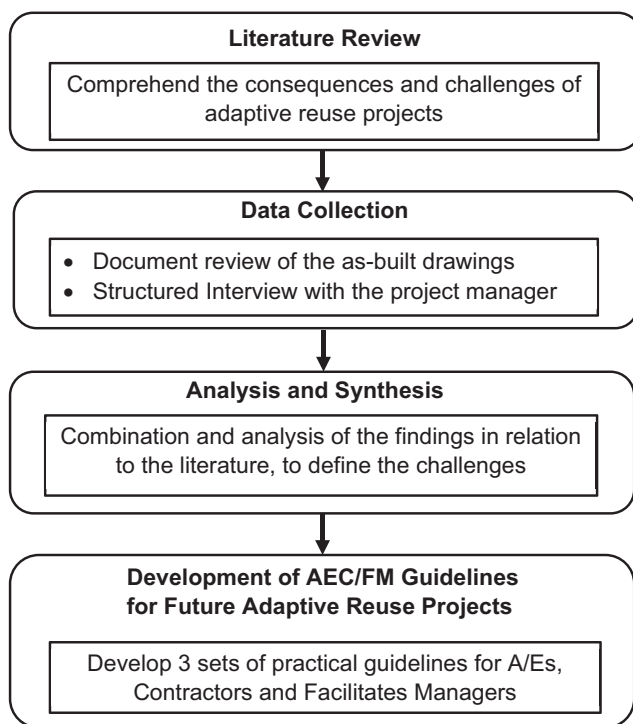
Literature Review

Comprehend the consequences and challenges of adaptive reuse projects

Data Collection

- Document review of the as-built drawings
- Structured Interview with the project manager

Analysis and Synthesis

Combination and analysis of the findings in relation to the literature, to define the challenges

Development of AEC/FM Guidelines for Future Adaptive Reuse Projects

Develop 3 sets of practical guidelines for A/Es, Contractors and Facilitates Managers